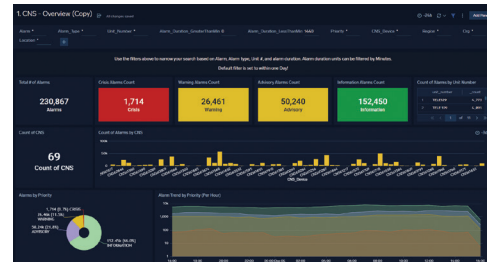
1. CNS - Overview (Copy)

Alarm ▾ Alarm_Type ▾ Unit_Number ▾ Alarm_Duration_GreaterThanMin ▾ Alarm_Duration_LessThanMin ▾ Priority ▾ CNS_Device ▾ Region ▾ City ▾

Location ▾

Use the filters above to narrow your search based on Alarm, Alarm type, Unit #, and alarm duration. Alarm duration units can be filtered by Minutes.

Default filter is set to within one Day!

Total # of Alarms
230,867
Alarms

Crisis Alarms Count
1,714
Crisis

Warning Alarms Count
26,461
Warning

Advisory Alarms Count
50,240
Advisory

Information Alarms Count
152,450
Information

Count of Alarms by Unit Number

Count of CNS
69
Count of CNS

Count of Alarms by CNS Device

CNS_Device

Alarms by Priority

1,714 (0.7%) CRISIS
26,461 (11.5%) WARNING
50,240 (21.8%) ADVISORY
152,450 (66%) INFORMATION

Alarm Trend by Priority (Per Hour)